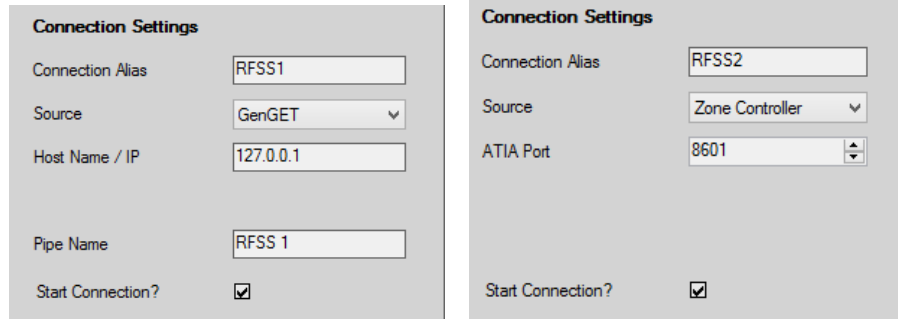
Connection Settings

Connection Alias RFSS1

Source GenGET

Host Name / IP 127.0.0.1

Pipe Name RFSS 1

Start Connection? ☑

Connection Settings

Connection Alias RFSS2

Source Zone Controller

ATIA Port 8601

Start Connection? ☑